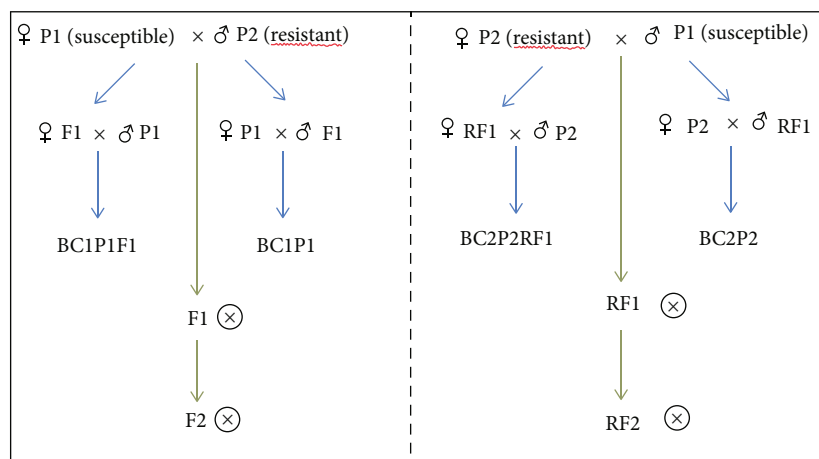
♀ P1 (susceptible) × ♂ P2 (resistant)

♀ F1 × ♂ P1

♀ P1 × ♂ F1

BC1P1F1

BC1P1

F1 $\otimes$

F2 $\otimes$

♀ P2 (resistant) × ♂ P1 (susceptible)

♀ RF1 × ♂ P2

♀ P2 × ♂ RF1

BC2P2RF1

BC2P2

RF1 $\otimes$

RF2 $\otimes$